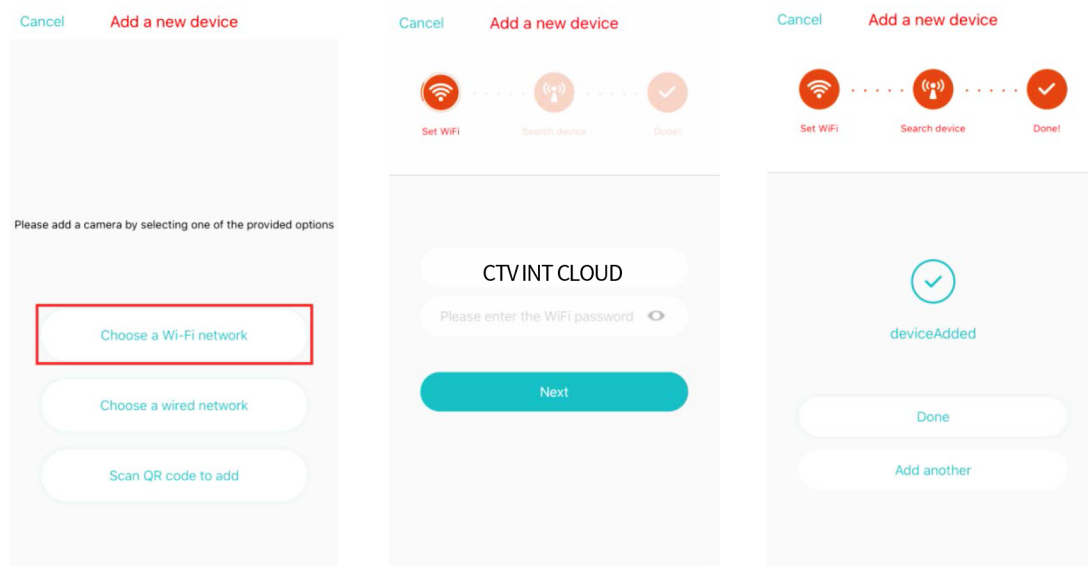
Cancel Add a new device

Please add a camera by selecting one of the provided options

Choose a Wi-Fi network

Choose a wired network

Scan QR code to add

Cancel Add a new device

Set WiFi Search device Done!

CTV INT CLOUD

Please enter the WiFi password

Next

Cancel Add a new device

Set WiFi Search device Done!

deviceAdded

Done

Add another